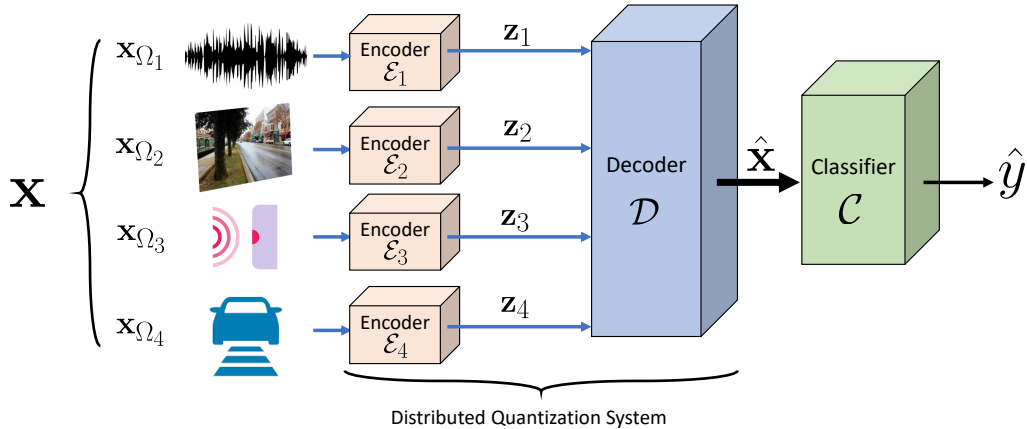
$\mathbf{X}$

$\mathbf{x}_{\Omega_1}$

$\mathbf{x}_{\Omega_2}$

$\mathbf{x}_{\Omega_3}$

$\mathbf{x}_{\Omega_4}$

Encoder $\mathcal{E}_1$

Encoder $\mathcal{E}_2$

Encoder $\mathcal{E}_3$

Encoder $\mathcal{E}_4$

$\mathbf{z}_1$

$\mathbf{z}_2$

$\mathbf{z}_3$

$\mathbf{z}_4$

Decoder $\mathcal{D}$

$\hat{\mathbf{x}}$

Classifier $\mathcal{C}$

$\hat{y}$

Distributed Quantization System